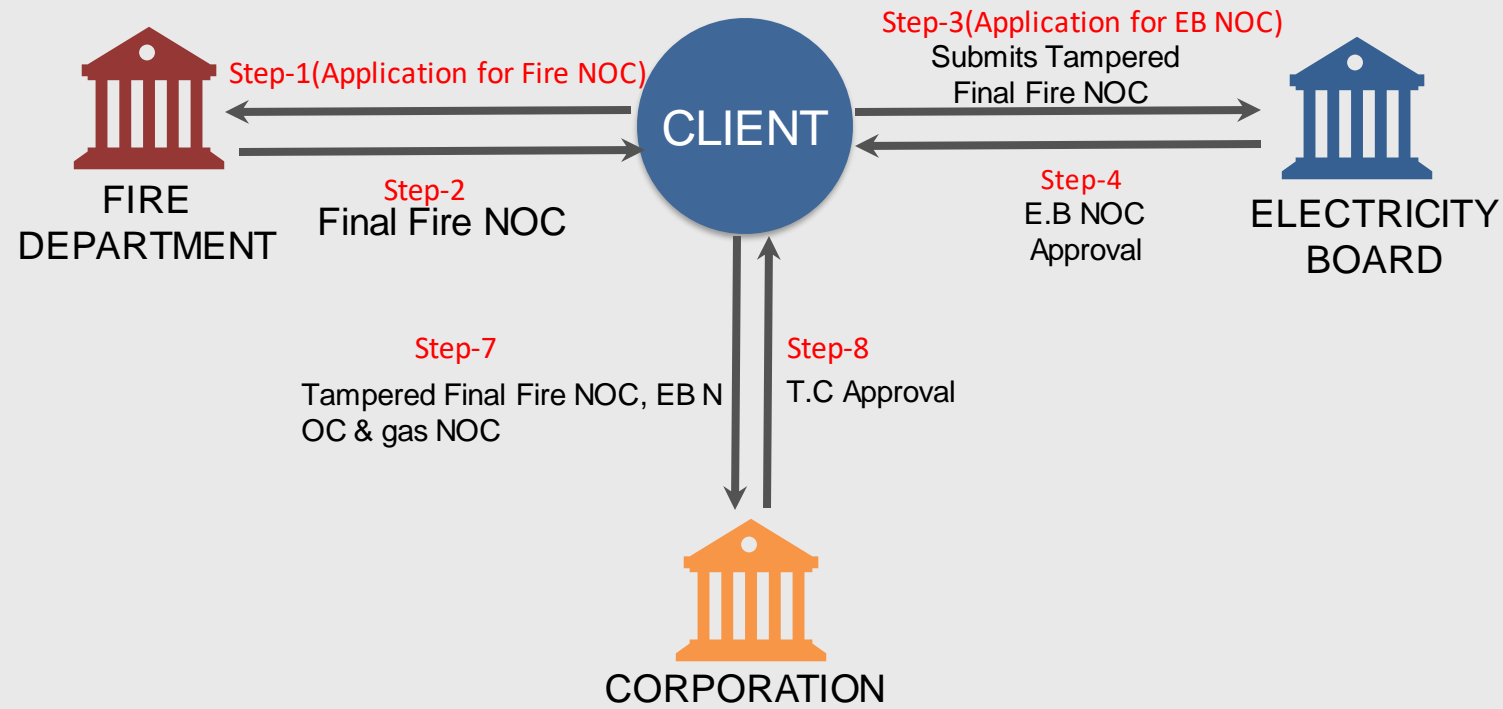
Step-3(Application for EB NOC)
Submits Tampered Final Fire NOC

Step-1(Application for Fire NOC)

CLIENT

FIRE DEPARTMENT

Step-2
Final Fire NOC

Step-4
E.B NOC Approval

ELECTRICITY BOARD

Step-7
Tampered Final Fire NOC, EB NOC & gas NOC

Step-8
T.C Approval

CORPORATION